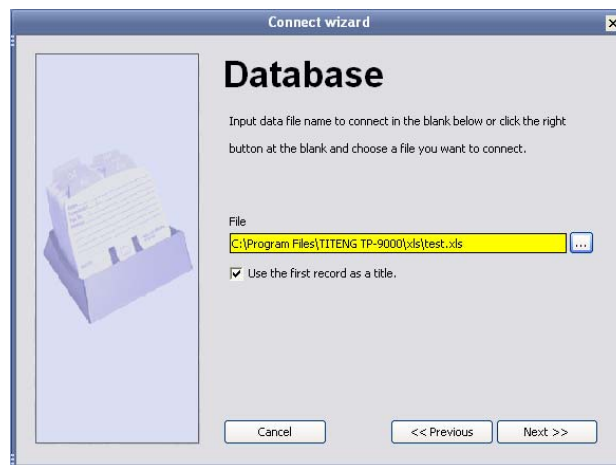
Connect wizard

Database

Input data file name to connect in the blank below or click the right button at the blank and choose a file you want to connect.

File

C:\Program Files\TITENG TP-9000\xls\test.xls

...

Use the first record as a title.

Cancel

<< Previous

Next >>